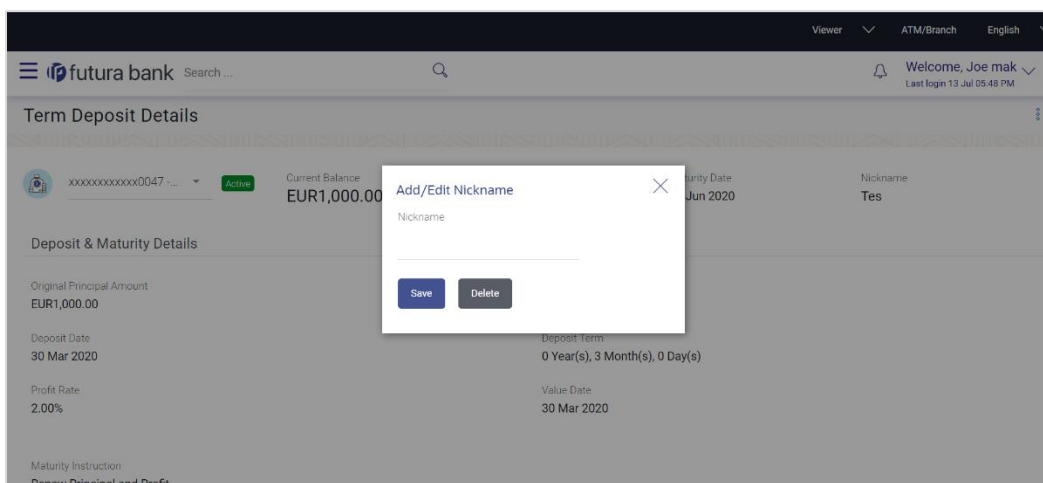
Viewer ATM/Branch English

futura bank Search ...

Welcome, Joe mak
Last login 13 Jul 05:48 PM

Term Deposit Details

xxxxxxxxxxxx0047 - ... Active

Current Balance
EUR1,000.00

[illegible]urity Date
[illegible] Jun 2020

Nickname
Tes

Add/Edit Nickname

Nickname

Save Delete

Deposit & Maturity Details

Original Principal Amount
EUR1,000.00

Deposit Date
30 Mar 2020

Deposit Term
0 Year(s), 3 Month(s), 0 Day(s)

Profit Rate
2.00%

Value Date
30 Mar 2020

Maturity Instruction
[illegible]